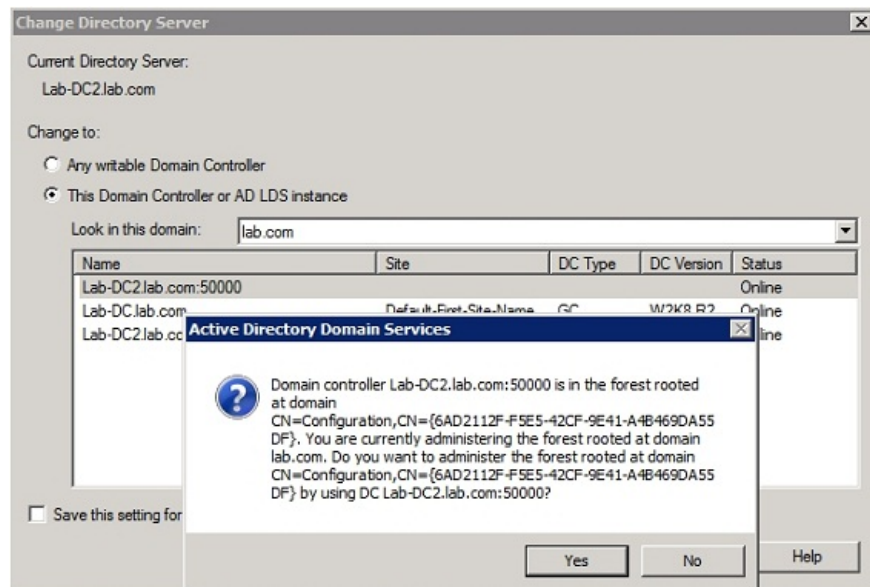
Change Directory Server

Current Directory Server:
Lab-DC2.lab.com

Change to:

Any writable Domain Controller

This Domain Controller or AD LDS instance

Look in this domain: lab.com

| Name | Site | DC Type | DC Version | Status |
|---|---|---|---|---|
| Lab-DC2.lab.com:50000 | | | | Online |
| Lab-DC.lab.com | Default-First-Site-Name | GC | W2K8 R2 | Online |
| Lab-DC2.lab.co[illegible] | | | | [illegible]line |

Save this setting for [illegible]

Help

Active Directory Domain Services

Domain controller Lab-DC2.lab.com:50000 is in the forest rooted at domain CN=Configuration,CN={6AD2112F-F5E5-42CF-9E41-A4B469DA55DF}. You are currently administering the forest rooted at domain lab.com. Do you want to administer the forest rooted at domain CN=Configuration,CN={6AD2112F-F5E5-42CF-9E41-A4B469DA55DF} by using DC Lab-DC2.lab.com:50000?

Yes No